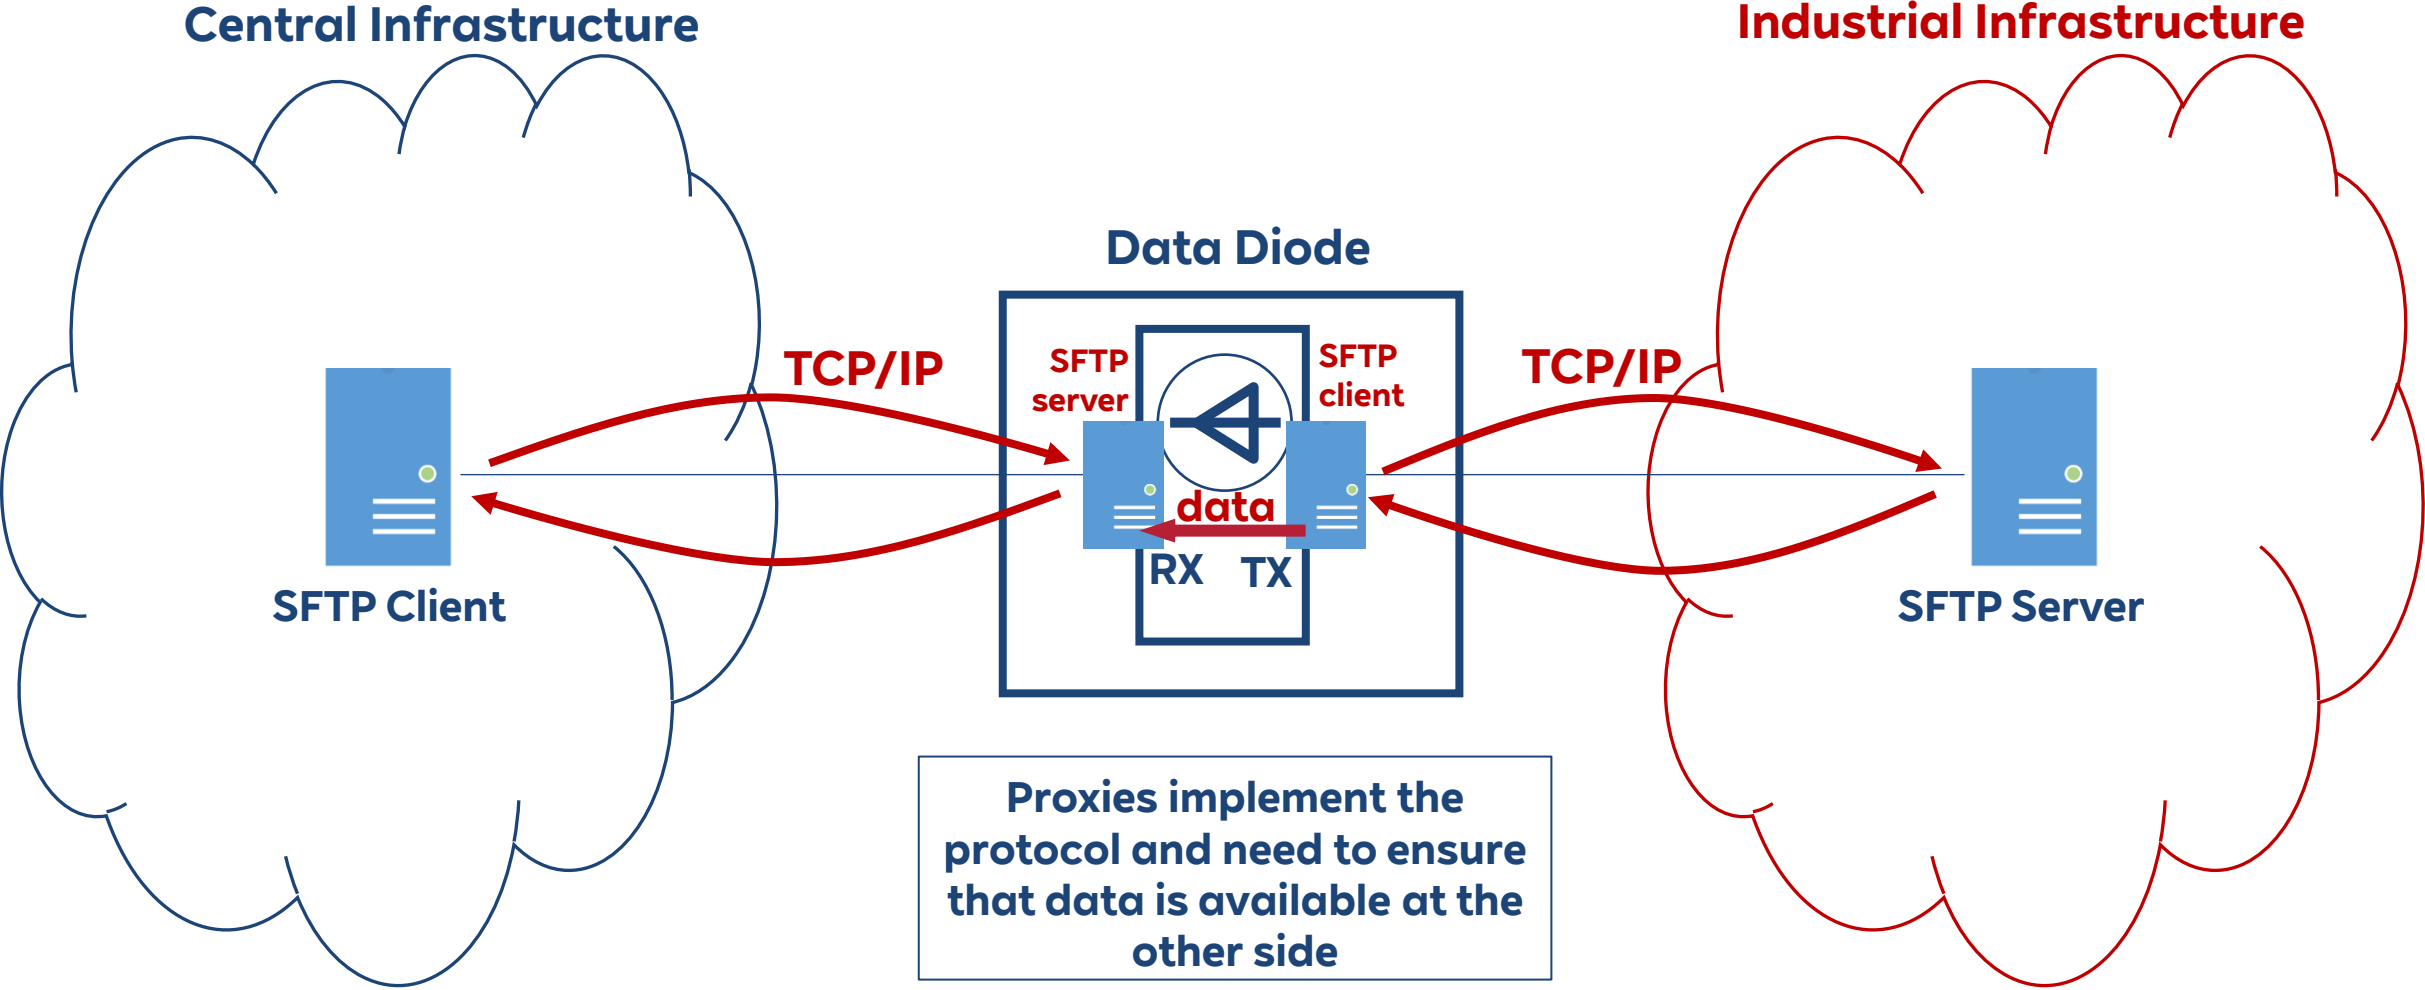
Central Infrastructure

Industrial Infrastructure

Data Diode

TCP/IP

SFTP server

SFTP client

TCP/IP

data

RX

TX

SFTP Client

SFTP Server

Proxies implement the protocol and need to ensure that data is available at the other side